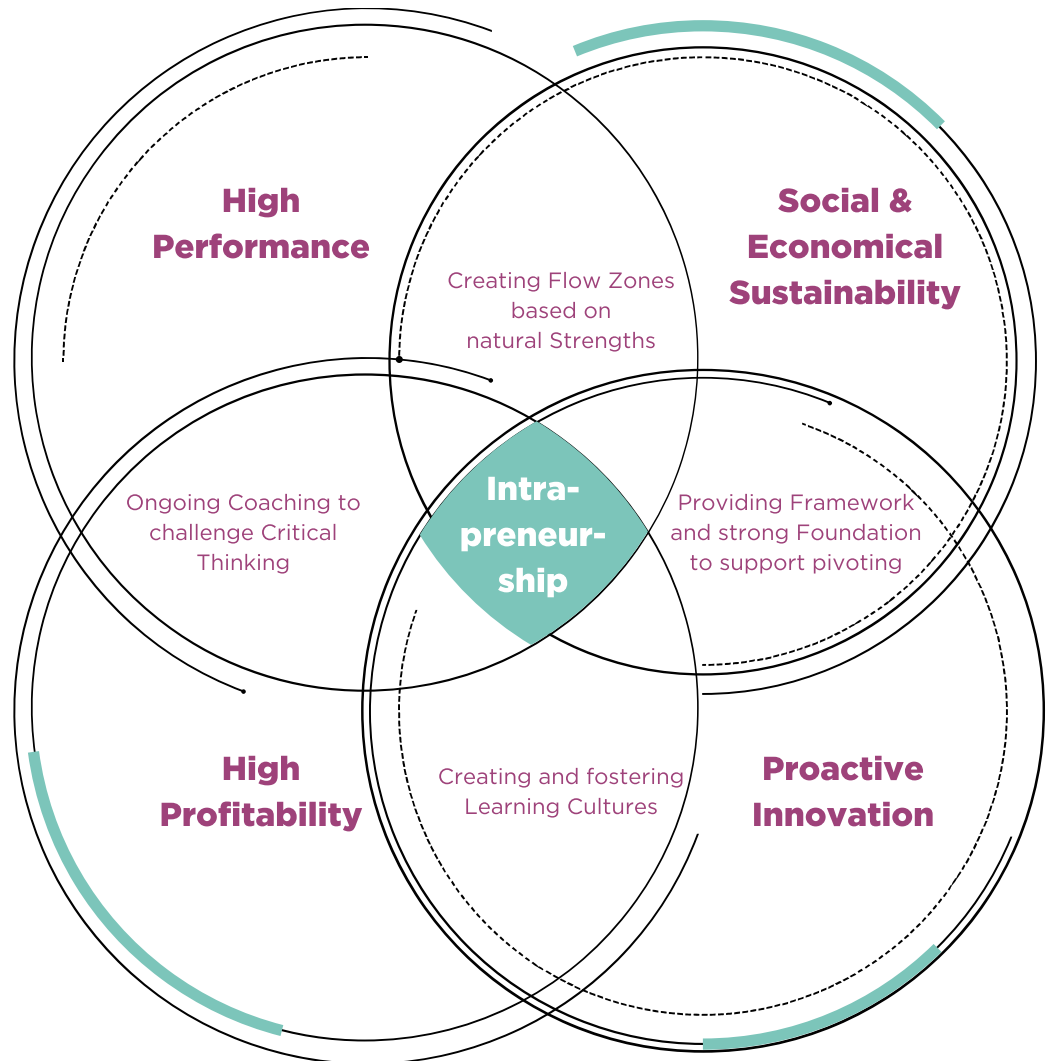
High Performance

Social & Economical Sustainability

Creating Flow Zones based on natural Strengths

Ongoing Coaching to challenge Critical Thinking

Intrapreneurship

Providing Framework and strong Foundation to support pivoting

High Profitability

Creating and fostering Learning Cultures

Proactive Innovation